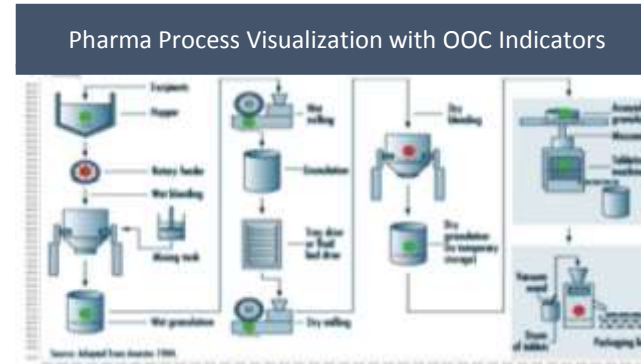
Pharma Process Visualization with OOC Indicators

Excipients

Hopper

Rotary feeder

Wet blending

Mixing tank

Wet granulation

Wet milling

Granulation

Tray dryer or fluid bed dryer

Dry milling

Dry blending

Dry granulation (to temporary storage)

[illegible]

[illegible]

Tableting machine

Vacuum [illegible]

Dusting of tablets

Packaging

Source: Adapted from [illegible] 1994.